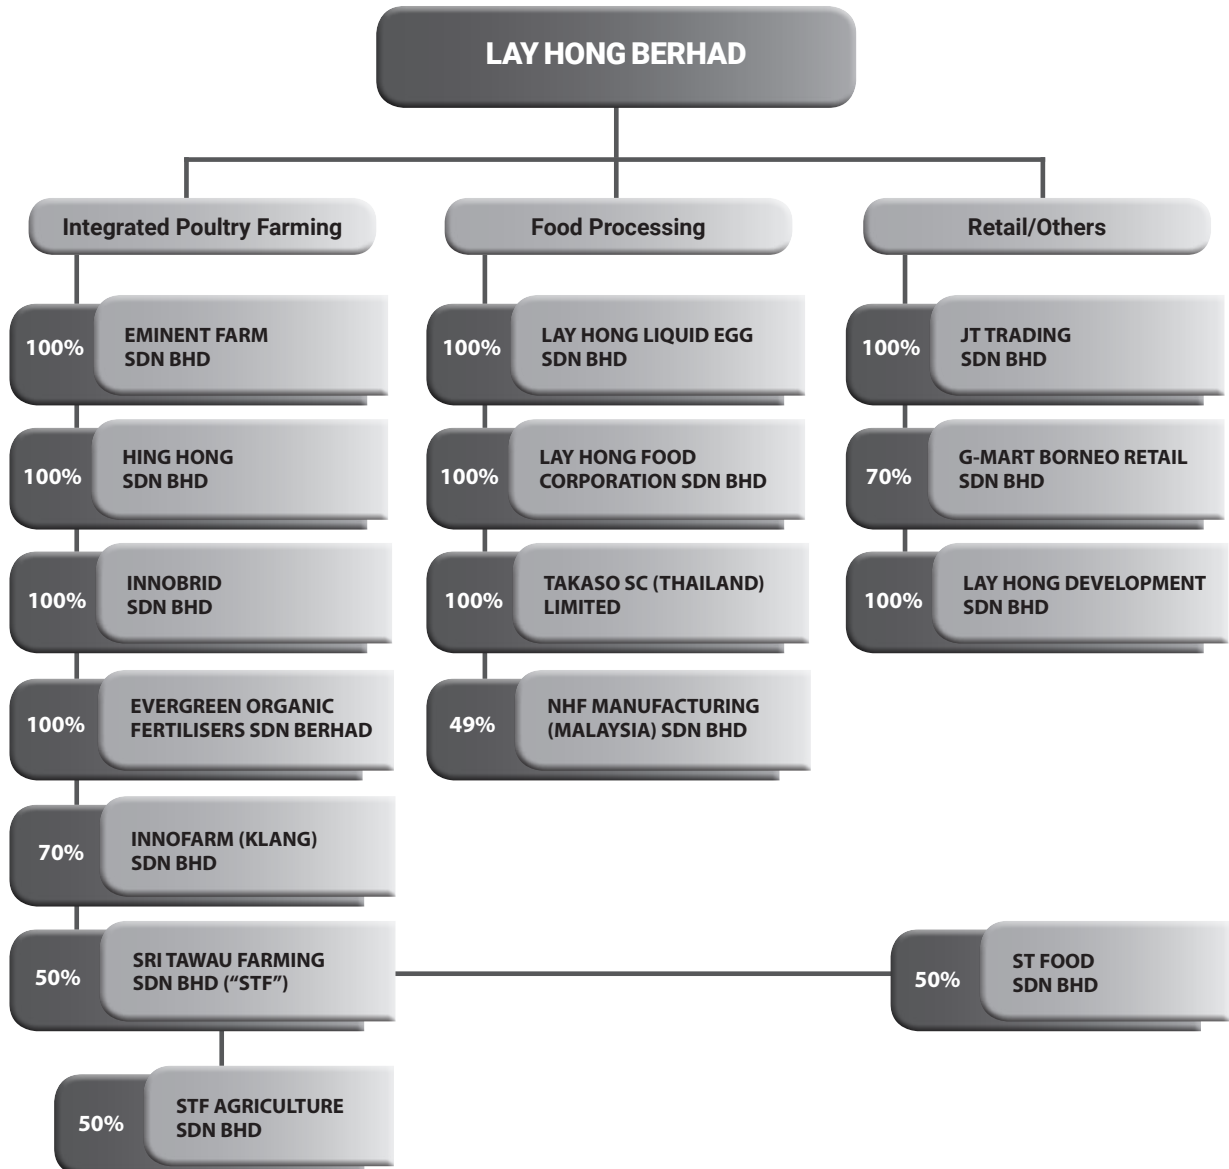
LAY HONG BERHAD

Integrated Poultry Farming

100% EMINENT FARM SDN BHD

100% HING HONG SDN BHD

100% INNOBRID SDN BHD

100% EVERGREEN ORGANIC FERTILISERS SDN BERHAD

70% INNOFARM (KLANG) SDN BHD

50% SRI TAWAU FARMING SDN BHD ("STF")

50% STF AGRICULTURE SDN BHD

50% ST FOOD SDN BHD

Food Processing

100% LAY HONG LIQUID EGG SDN BHD

100% LAY HONG FOOD CORPORATION SDN BHD

100% TAKASO SC (THAILAND) LIMITED

49% NHF MANUFACTURING (MALAYSIA) SDN BHD

Retail/Others

100% JT TRADING SDN BHD

70% G-MART BORNEO RETAIL SDN BHD

100% LAY HONG DEVELOPMENT SDN BHD